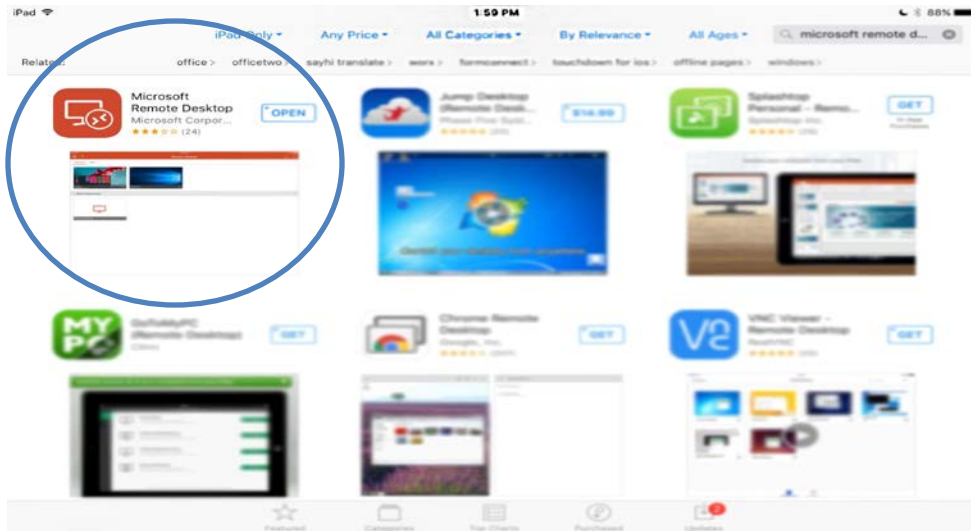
iPad
1:59 PM
88%

iPad Only
Any Price
All Categories
By Relevance
All Ages
microsoft remote d...

Related:
office >
officetwo >
sayhi translate >
wors >
formconnect >
touchdown for ios >
offline pages >
windows >

Microsoft Remote Desktop
Microsoft Corpor...
(24)
OPEN

Jump Desktop (Remote Desk...
Phase Five Syst...
(20)
$14.99

Splashtop Personal - Remo...
Splashtop Inc.
(26)
GET

GoToMyPC (Remote Desktop)
Citrix
GET

Chrome Remote Desktop
Google, Inc.
(207)
GET

VNC Viewer - Remote Desktop
RealVNC
(20)
GET

Featured
Categories
Top Charts
Purchased
Updates
2